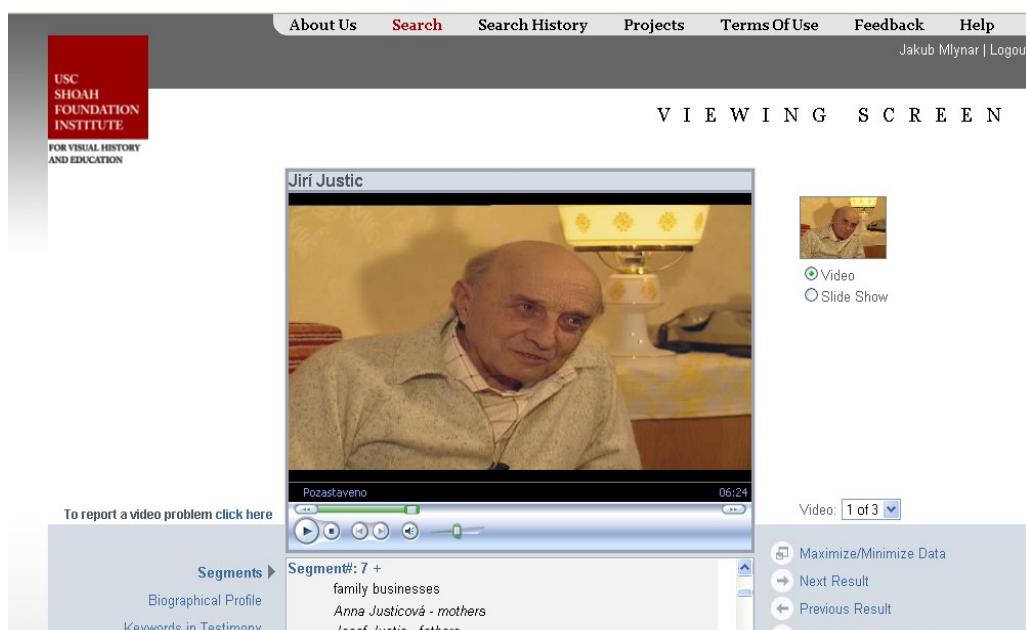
About Us | Search | Search History | Projects | Terms Of Use | Feedback | Help

Jakub Mlynar | Logou

USC SHOAH FOUNDATION INSTITUTE

FOR VISUAL HISTORY AND EDUCATION

VIEWING SCREEN

Jirí Justic

Video
Slide Show

Pozastaveno 06:24

To report a video problem click here

Video: 1 of 3

Segments

Biographical Profile

Keywords in Testimony

Segment#: 7 +

family businesses

Anna Justicová - mothers

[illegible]

Maximize/Minimize Data

Next Result

Previous Result